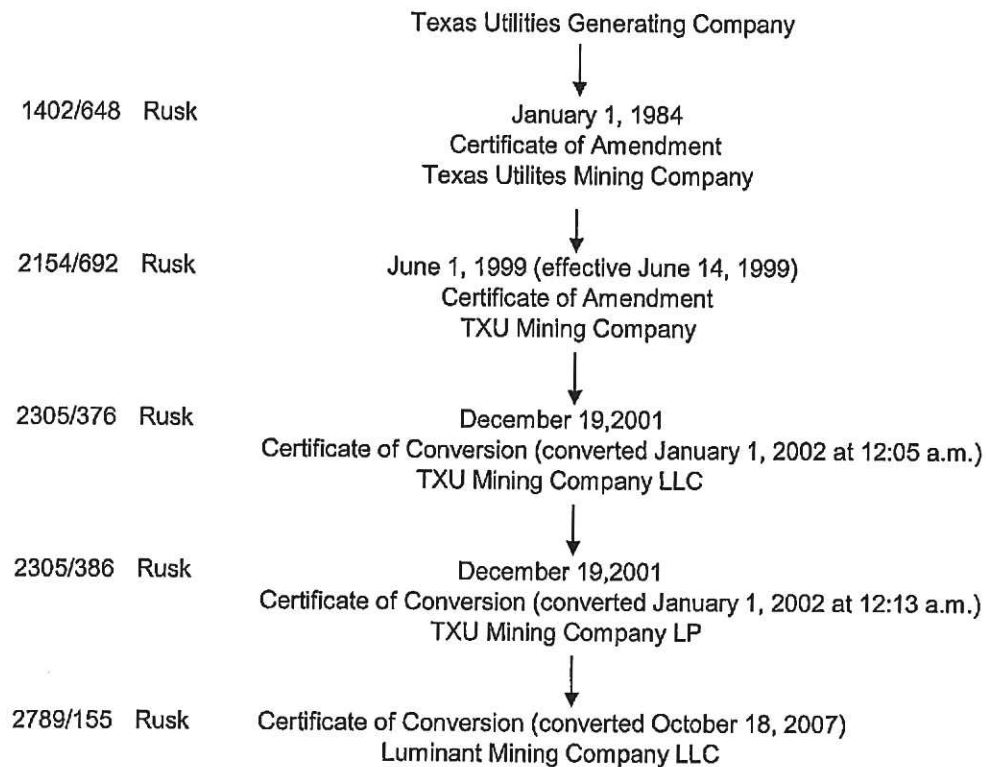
Texas Utilities Generating Company

1402/648 Rusk

January 1, 1984
Certificate of Amendment
Texas Utilites Mining Company

2154/692 Rusk

June 1, 1999 (effective June 14, 1999)
Certificate of Amendment
TXU Mining Company

2305/376 Rusk

December 19,2001
Certificate of Conversion (converted January 1, 2002 at 12:05 a.m.)
TXU Mining Company LLC

2305/386 Rusk

December 19,2001
Certificate of Conversion (converted January 1, 2002 at 12:13 a.m.)
TXU Mining Company LP

2789/155 Rusk

Certificate of Conversion (converted October 18, 2007)
Luminant Mining Company LLC